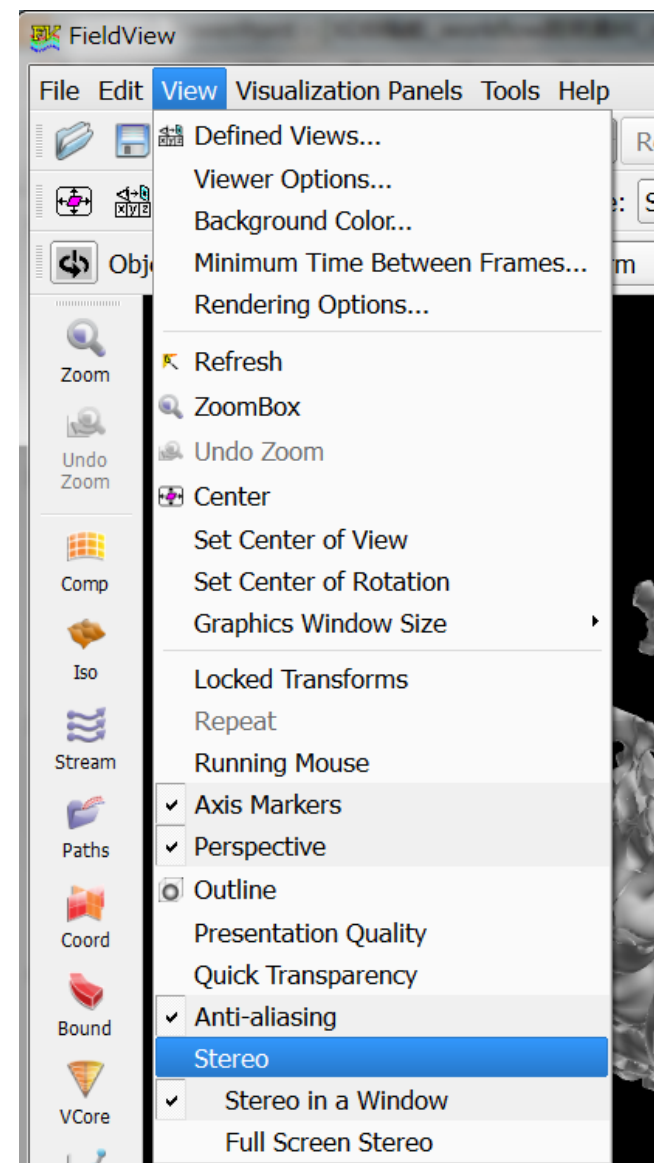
FieldView

File Edit View Visualization Panels Tools Help

Obj

Zoom
Undo Zoom
Comp
Iso
Stream
Paths
Coord
Bound
VCore

Defined Views...
Viewer Options...
Background Color...
Minimum Time Between Frames...
Rendering Options...

Refresh
ZoomBox
Undo Zoom
Center
Set Center of View
Set Center of Rotation
Graphics Window Size

Locked Transforms
Repeat
Running Mouse
✔ Axis Markers
✔ Perspective
Outline
Presentation Quality
Quick Transparency
✔ Anti-aliasing
Stereo
✔ Stereo in a Window
Full Screen Stereo